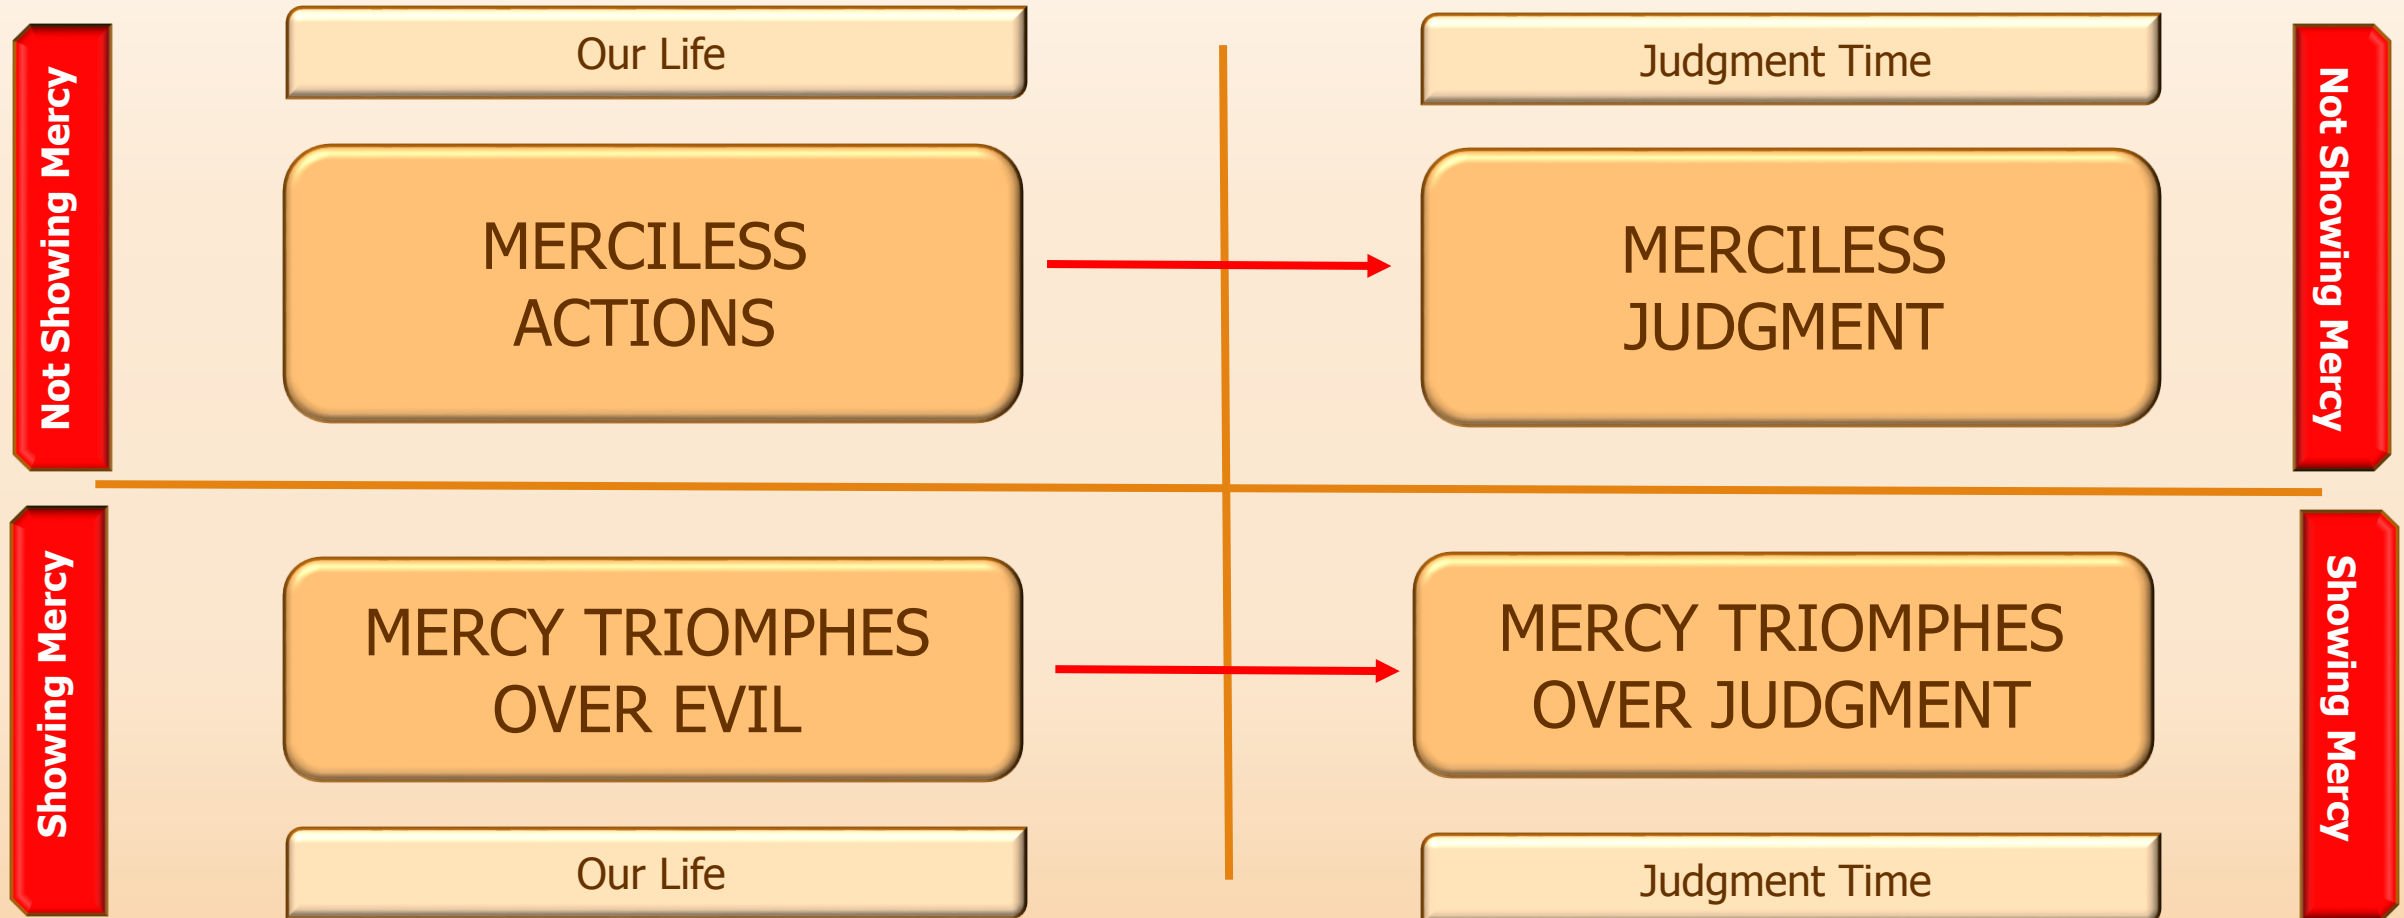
Not Showing Mercy

Our Life

MERCILESS ACTIONS

Judgment Time

MERCILESS JUDGMENT

Not Showing Mercy

Showing Mercy

MERCY TRIOMPHES OVER EVIL

Our Life

MERCY TRIOMPHES OVER JUDGMENT

Judgment Time

Showing Mercy